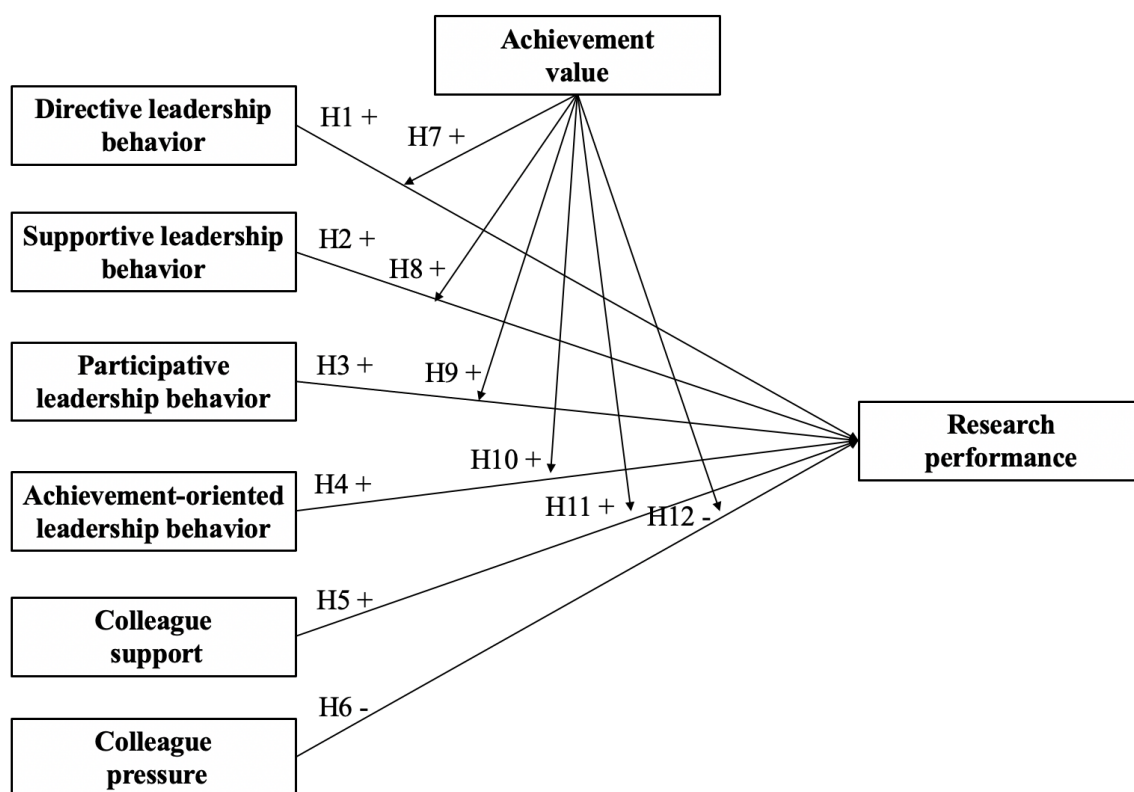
Achievement value

Directive leadership behavior

H1 +

H7 +

Supportive leadership behavior

H2 +

H8 +

Participative leadership behavior

H3 +

H9 +

Research performance

H10 +

Achievement-oriented leadership behavior

H4 +

H11 +

H12 -

Colleague support

H5 +

H6 -

Colleague pressure